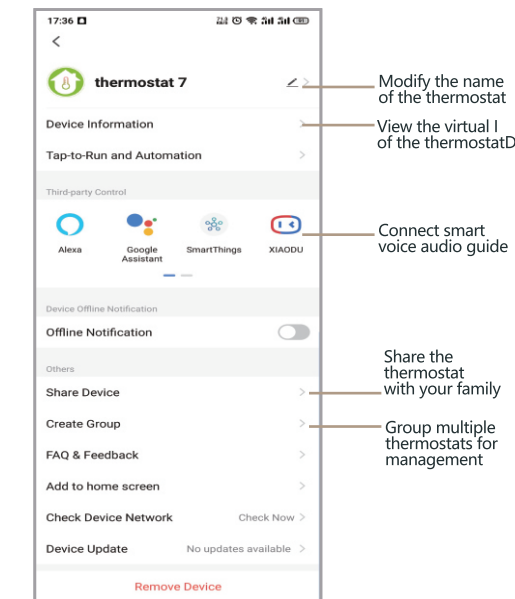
17:36

thermostat 7

Device Information

Tap-to-Run and Automation

Third-party Control

Alexa

Google Assistant

SmartThings

XIAODU

Device Offline Notification

Offline Notification

Others

Share Device

Create Group

FAQ & Feedback

Add to home screen

Check Device Network

Check Now

Device Update

No updates available

Remove Device

Modify the name of the thermostat

View the virtual I of the thermostatD

Connect smart voice audio guide

Share the thermostat with your family

Group multiple thermostats for management